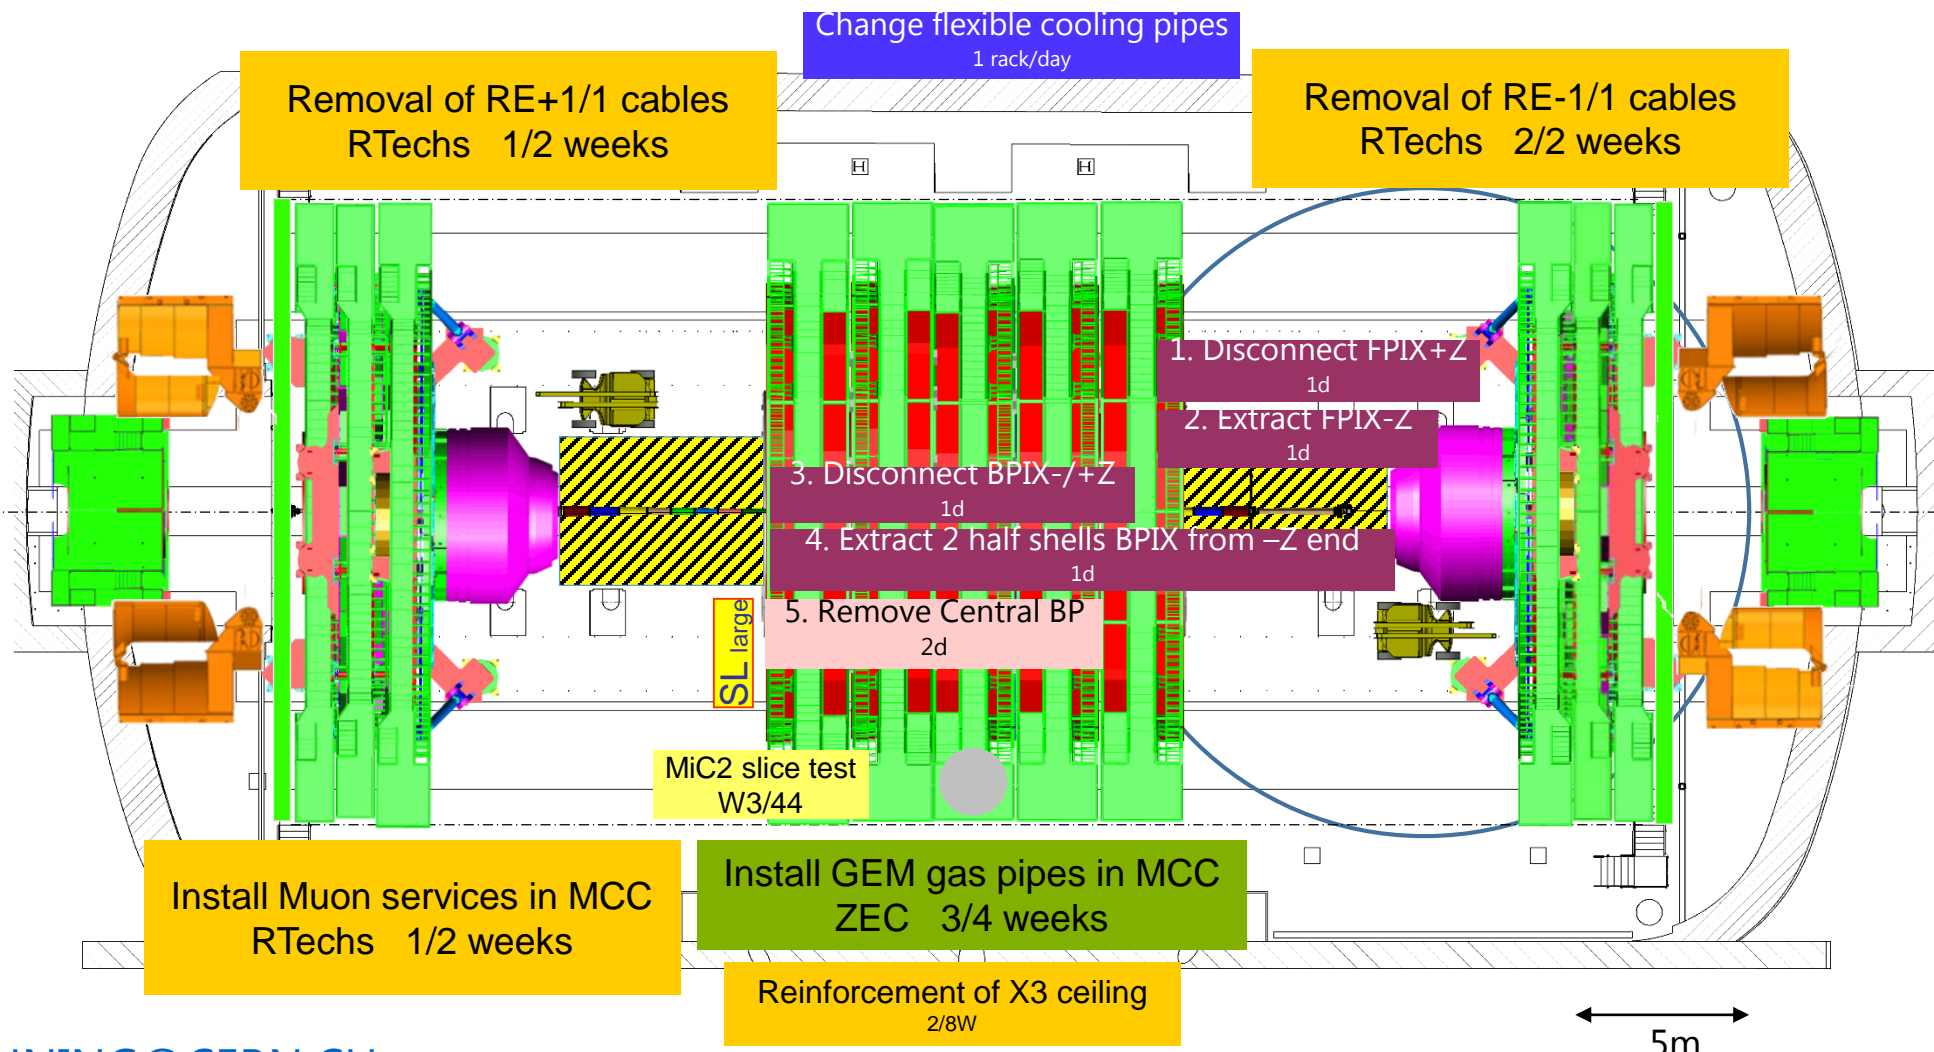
Change flexible cooling pipes
1 rack/day

Removal of RE+1/1 cables
RTechs 1/2 weeks

Removal of RE-1/1 cables
RTechs 2/2 weeks

1. Disconnect FPIX+Z
1d

2. Extract FPIX-Z
1d

3. Disconnect BPIX-/+Z
1d

4. Extract 2 half shells BPIX from –Z end
1d

5. Remove Central BP
2d

SL large

MiC2 slice test
W3/44

Install Muon services in MCC
RTechs 1/2 weeks

Install GEM gas pipes in MCC
ZEC 3/4 weeks

Reinforcement of X3 ceiling
2/8W

5m

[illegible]